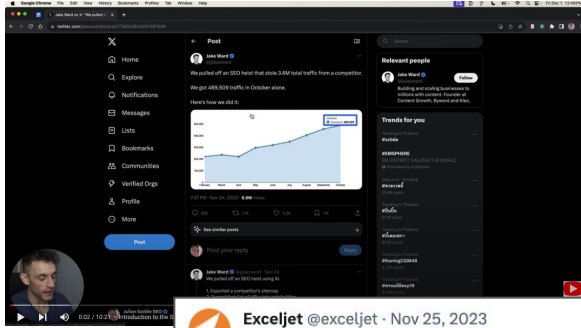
Google Chrome File Edit View History Bookmarks Profiles Tab Window Help

Jake Ward on X: "We pulled o...

twitter.com/jakezward/status/1728032634037567509

X
Home
Explore
Notifications
Messages
Lists
Bookmarks
Communities
Verified Orgs
Profile
More
Post

Post

Jake Ward
@jakezward

We pulled off an SEO heist that stole 3.6M total traffic from a competitor.

We got 489,509 traffic in October alone.

Here's how we did it:

7:47 PM · Nov 24, 2023 · 8.9M Views

See similar posts

Post your reply
Reply

Jake Ward @jakezward · Nov 24
We pulled off an SEO heist using AI.

Search

Relevant people

Jake Ward
@jakezward
Follow
Building and scaling businesses to millions with content. Founder at Content Growth, Byword and Kleo.

Trends for you

#KoningCGM48

0:02 / 10:21 · Introduction to the S

Julian Goldie SEO

Exceljet @exceljet · Nov 25, 2023